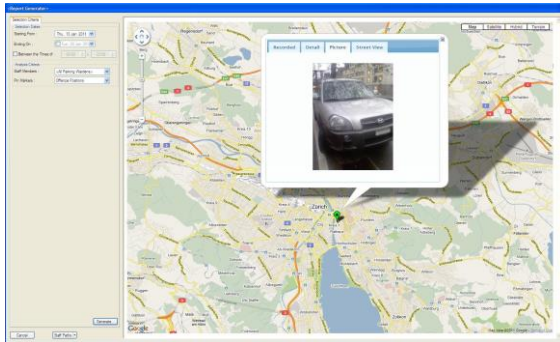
iReport Generator -

Selection Criteria
Selection Dates
Starting From: Thu, 13 Jan 2011
Ending On: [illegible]
Between the Times of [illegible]
Analysis Criteria
Staff Members: All Parking Wardens
Vs. Statuses: Offence Positions

Generate

Cancel
Staff Paths

Map
Satellite
Hybrid
Terrain

Recorded
Detail
Picture
Street View

Zürich

Google